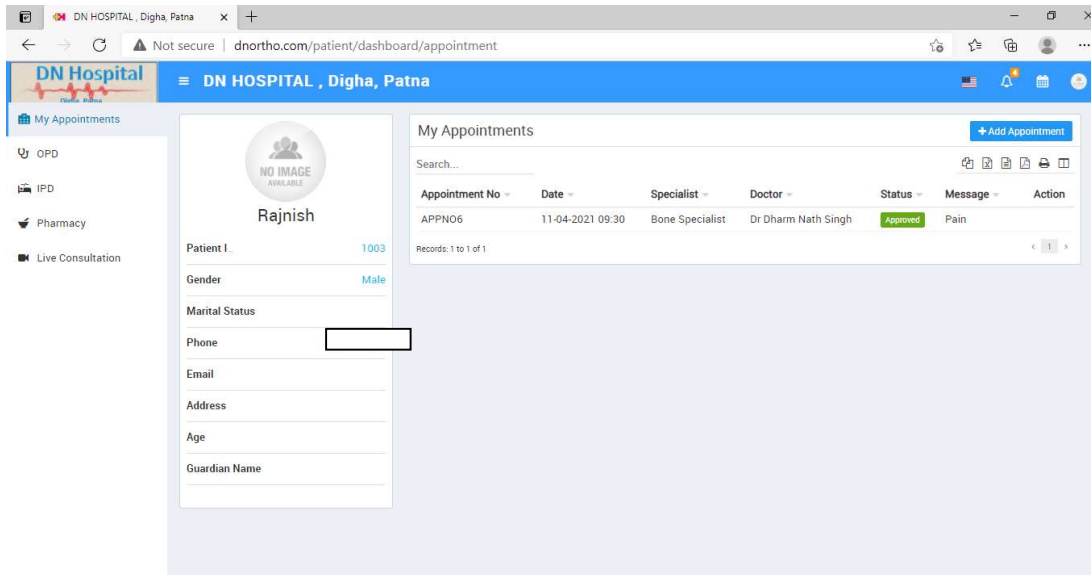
DN HOSPITAL , Digha, Patna × +

Not secure | dnortho.com/patient/dashboard/appointment

DN Hospital
Digha, Patna

≡ DN HOSPITAL , Digha, Patna

4

My Appointments
OPD
IPD
Pharmacy
Live Consultation

NO IMAGE AVAILABLE

Rajnish

Patient I 1003
Gender Male
Marital Status
Phone
Email
Address
Age
Guardian Name

My Appointments

+ Add Appointment

Search...

| Appointment No | Date | Specialist | Doctor | Status | Message | Action |
|---|---|---|---|---|---|---|
| APPNO6 | 11-04-2021 09:30 | Bone Specialist | Dr Dharm Nath Singh | Approved | Pain | |

Records: 1 to 1 of 1

< 1 >